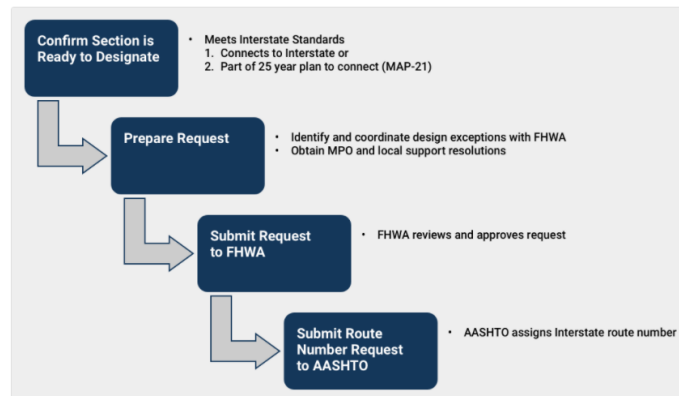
Confirm Section is Ready to Designate

• Meets Interstate Standards
1. Connects to Interstate or
2. Part of 25 year plan to connect (MAP-21)

Prepare Request

• Identify and coordinate design exceptions with FHWA
• Obtain MPO and local support resolutions

Submit Request to FHWA

• FHWA reviews and approves request

Submit Route Number Request to AASHTO

• AASHTO assigns Interstate route number